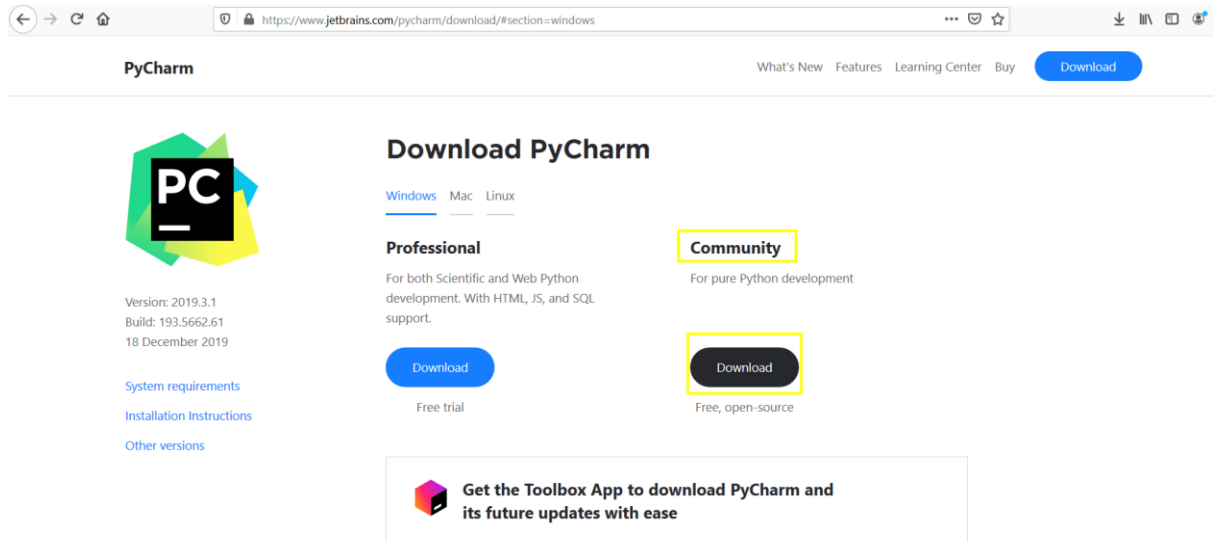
https://www.jetbrains.com/pycharm/download/#section=windows

PyCharm

What's New Features Learning Center Buy Download

PC

Download PyCharm

Windows Mac Linux

Professional

For both Scientific and Web Python development. With HTML, JS, and SQL support.

Download

Free trial

Community

For pure Python development

Download

Free, open-source

Version: 2019.3.1
Build: 193.5662.61
18 December 2019

System requirements

Installation Instructions

Other versions

Get the Toolbox App to download PyCharm and its future updates with ease